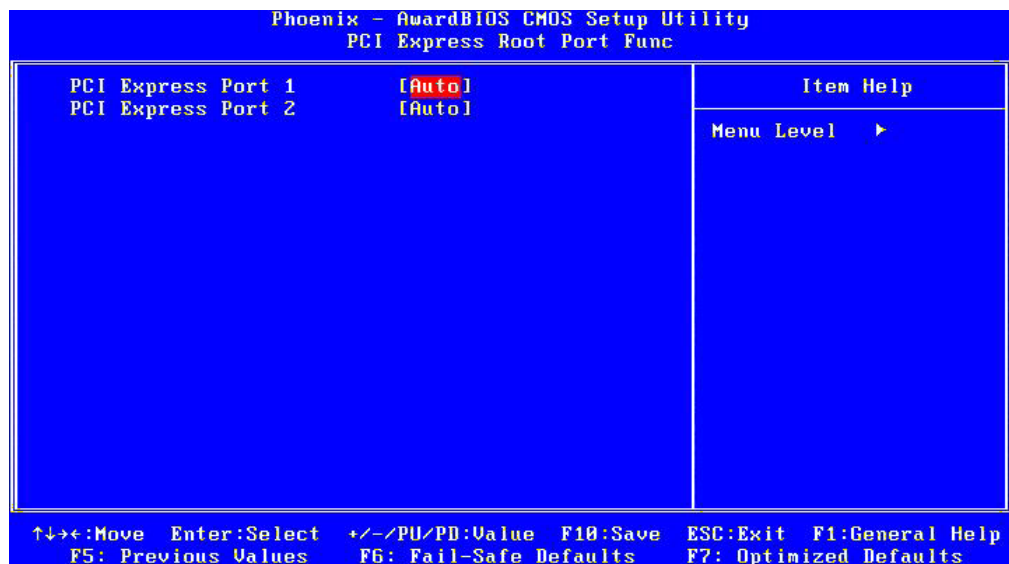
Phoenix - AwardBIOS CMOS Setup Utility
PCI Express Root Port Func

PCI Express Port 1 [Auto]
PCI Express Port 2 [Auto]

Item Help

Menu Level ►

↑↓→←:Move Enter:Select +/-/PU/PD:Value F10:Save ESC:Exit F1:General Help
F5: Previous Values F6: Fail-Safe Defaults F7: Optimized Defaults